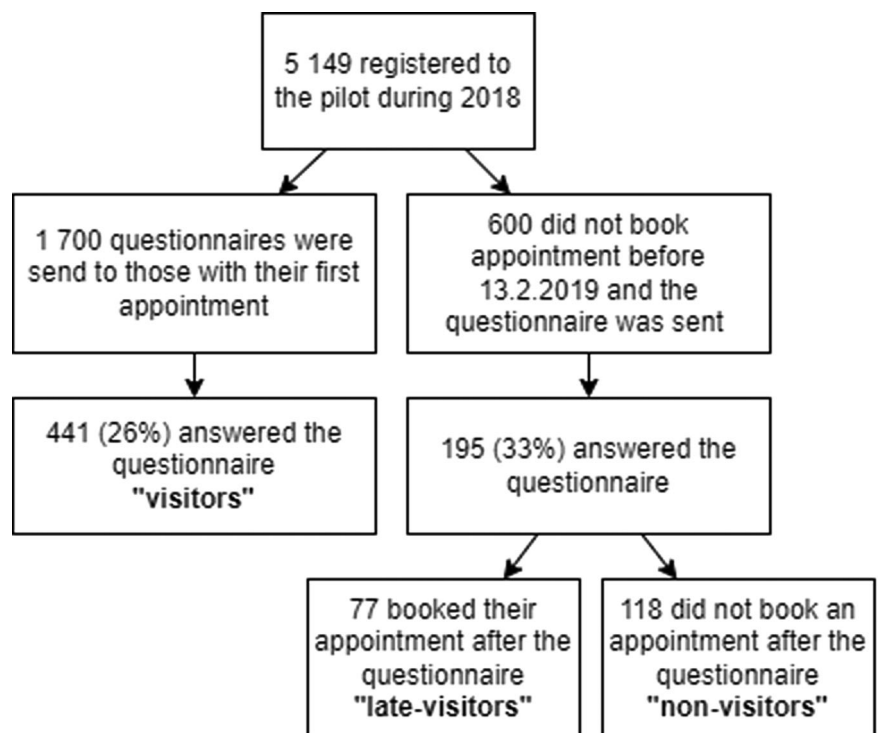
5 149 registered to the pilot during 2018

1 700 questionnaires were send to those with their first appointment

600 did not book appointment before 13.2.2019 and the questionnaire was sent

441 (26%) answered the questionnaire **"visitors"**

195 (33%) answered the questionnaire

77 booked their appointment after the questionnaire **"late-visitors"**

118 did not book an appointment after the questionnaire **"non-visitors"**